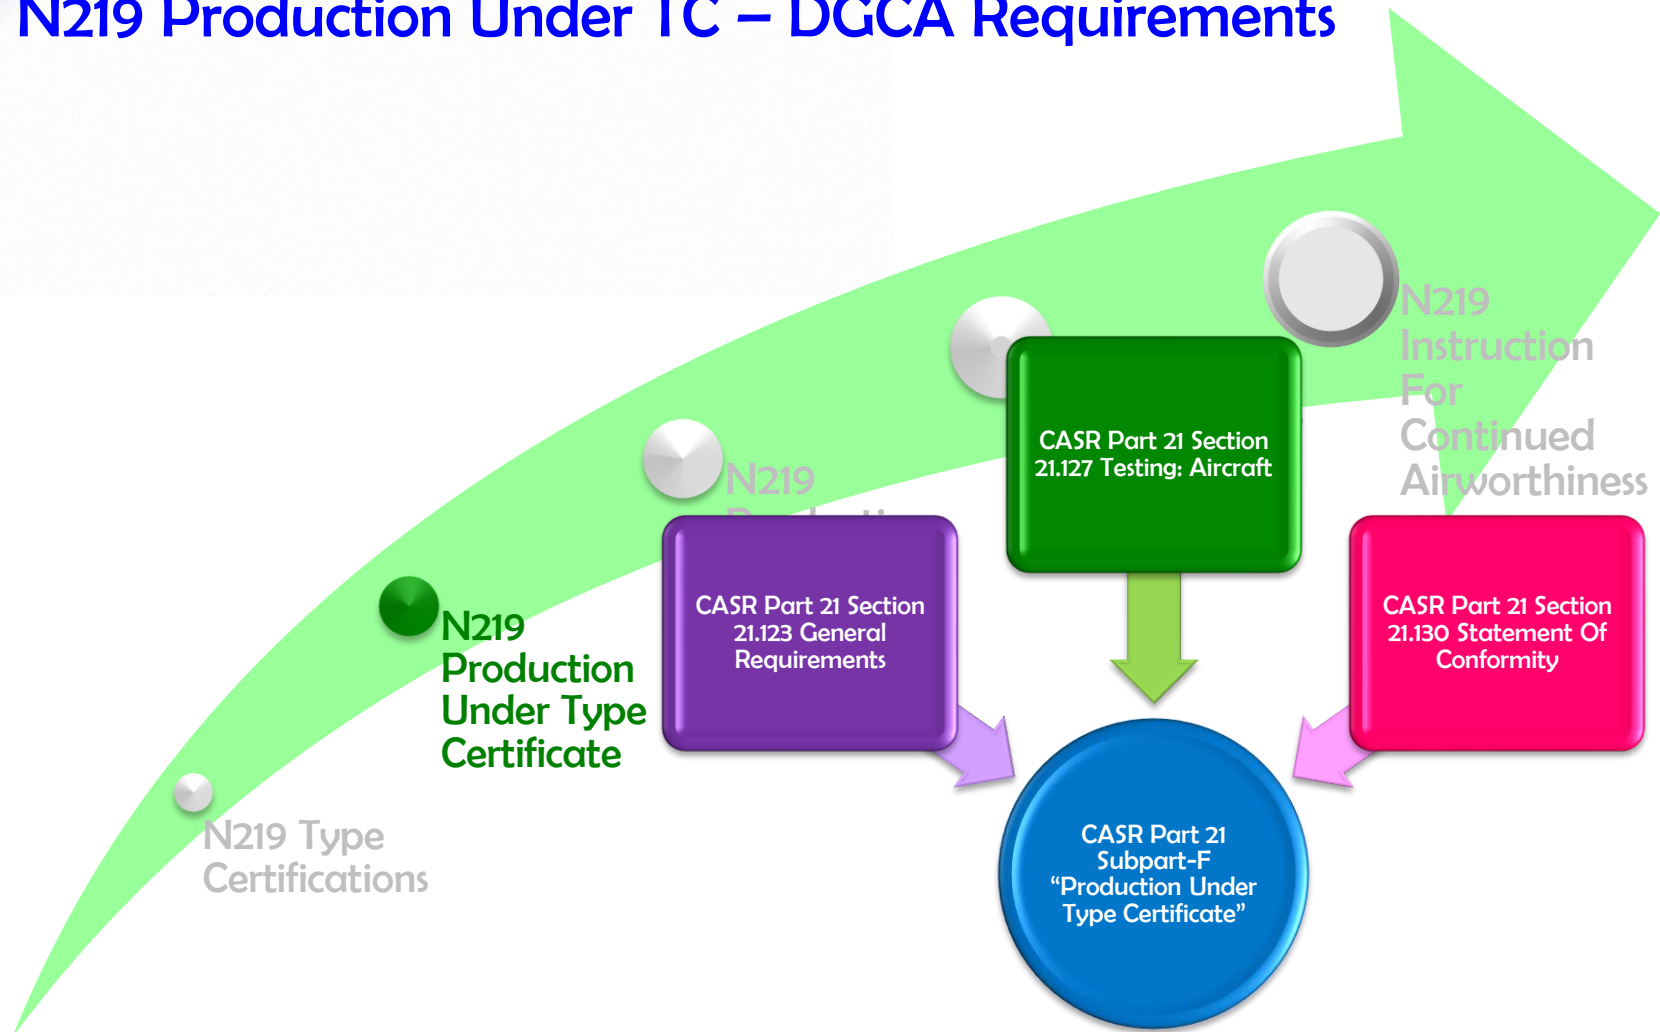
N219 Production Under TC – DGCA Requirements

N219 Type Certifications

N219 Production Under Type Certificate

N219 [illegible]

N219 Instruction For Continued Airworthiness

CASR Part 21 Section 21.123 General Requirements

CASR Part 21 Section 21.127 Testing: Aircraft

CASR Part 21 Section 21.130 Statement Of Conformity

CASR Part 21 Subpart-F "Production Under Type Certificate"